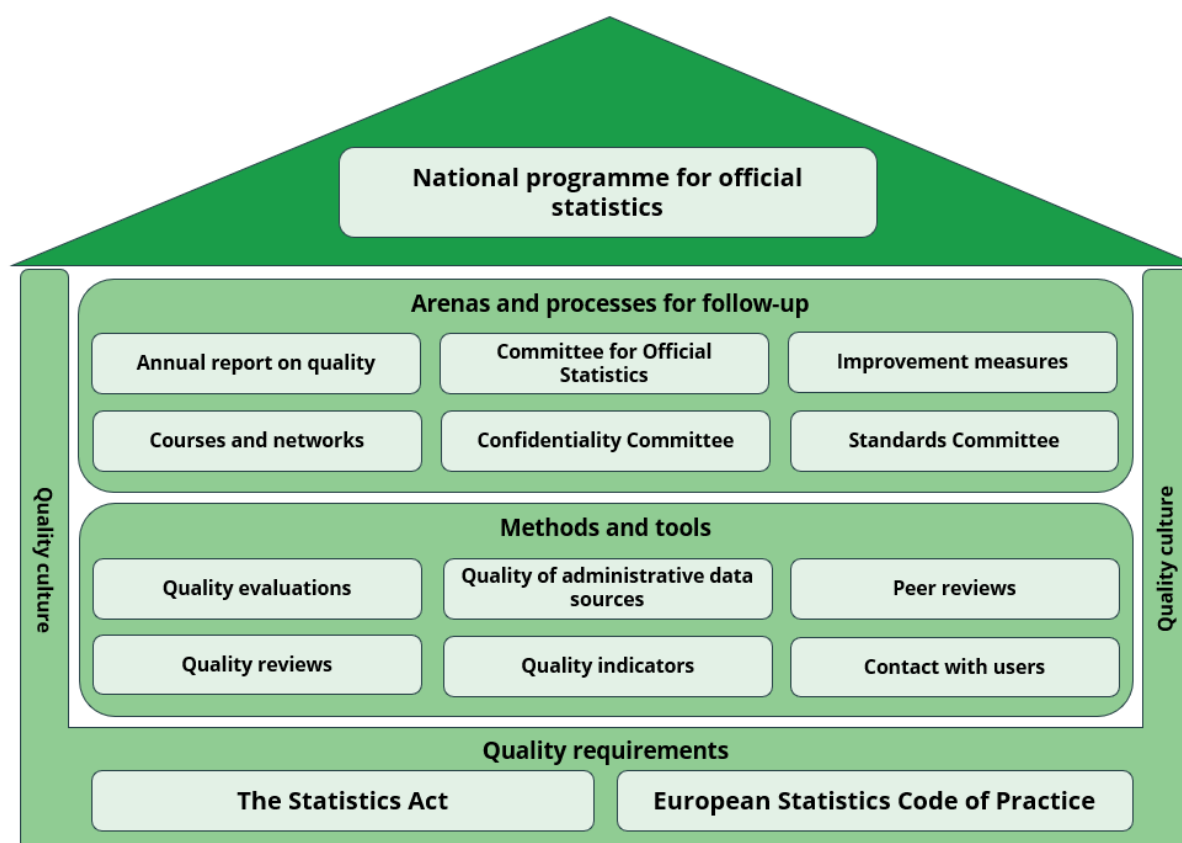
National programme for official statistics

Quality culture

Arenas and processes for follow-up

Annual report on quality

Committee for Official Statistics

Improvement measures

Courses and networks

Confidentiality Committee

Standards Committee

Methods and tools

Quality evaluations

Quality of administrative data sources

Peer reviews

Quality reviews

Quality indicators

Contact with users

Quality culture

Quality requirements

The Statistics Act

European Statistics Code of Practice